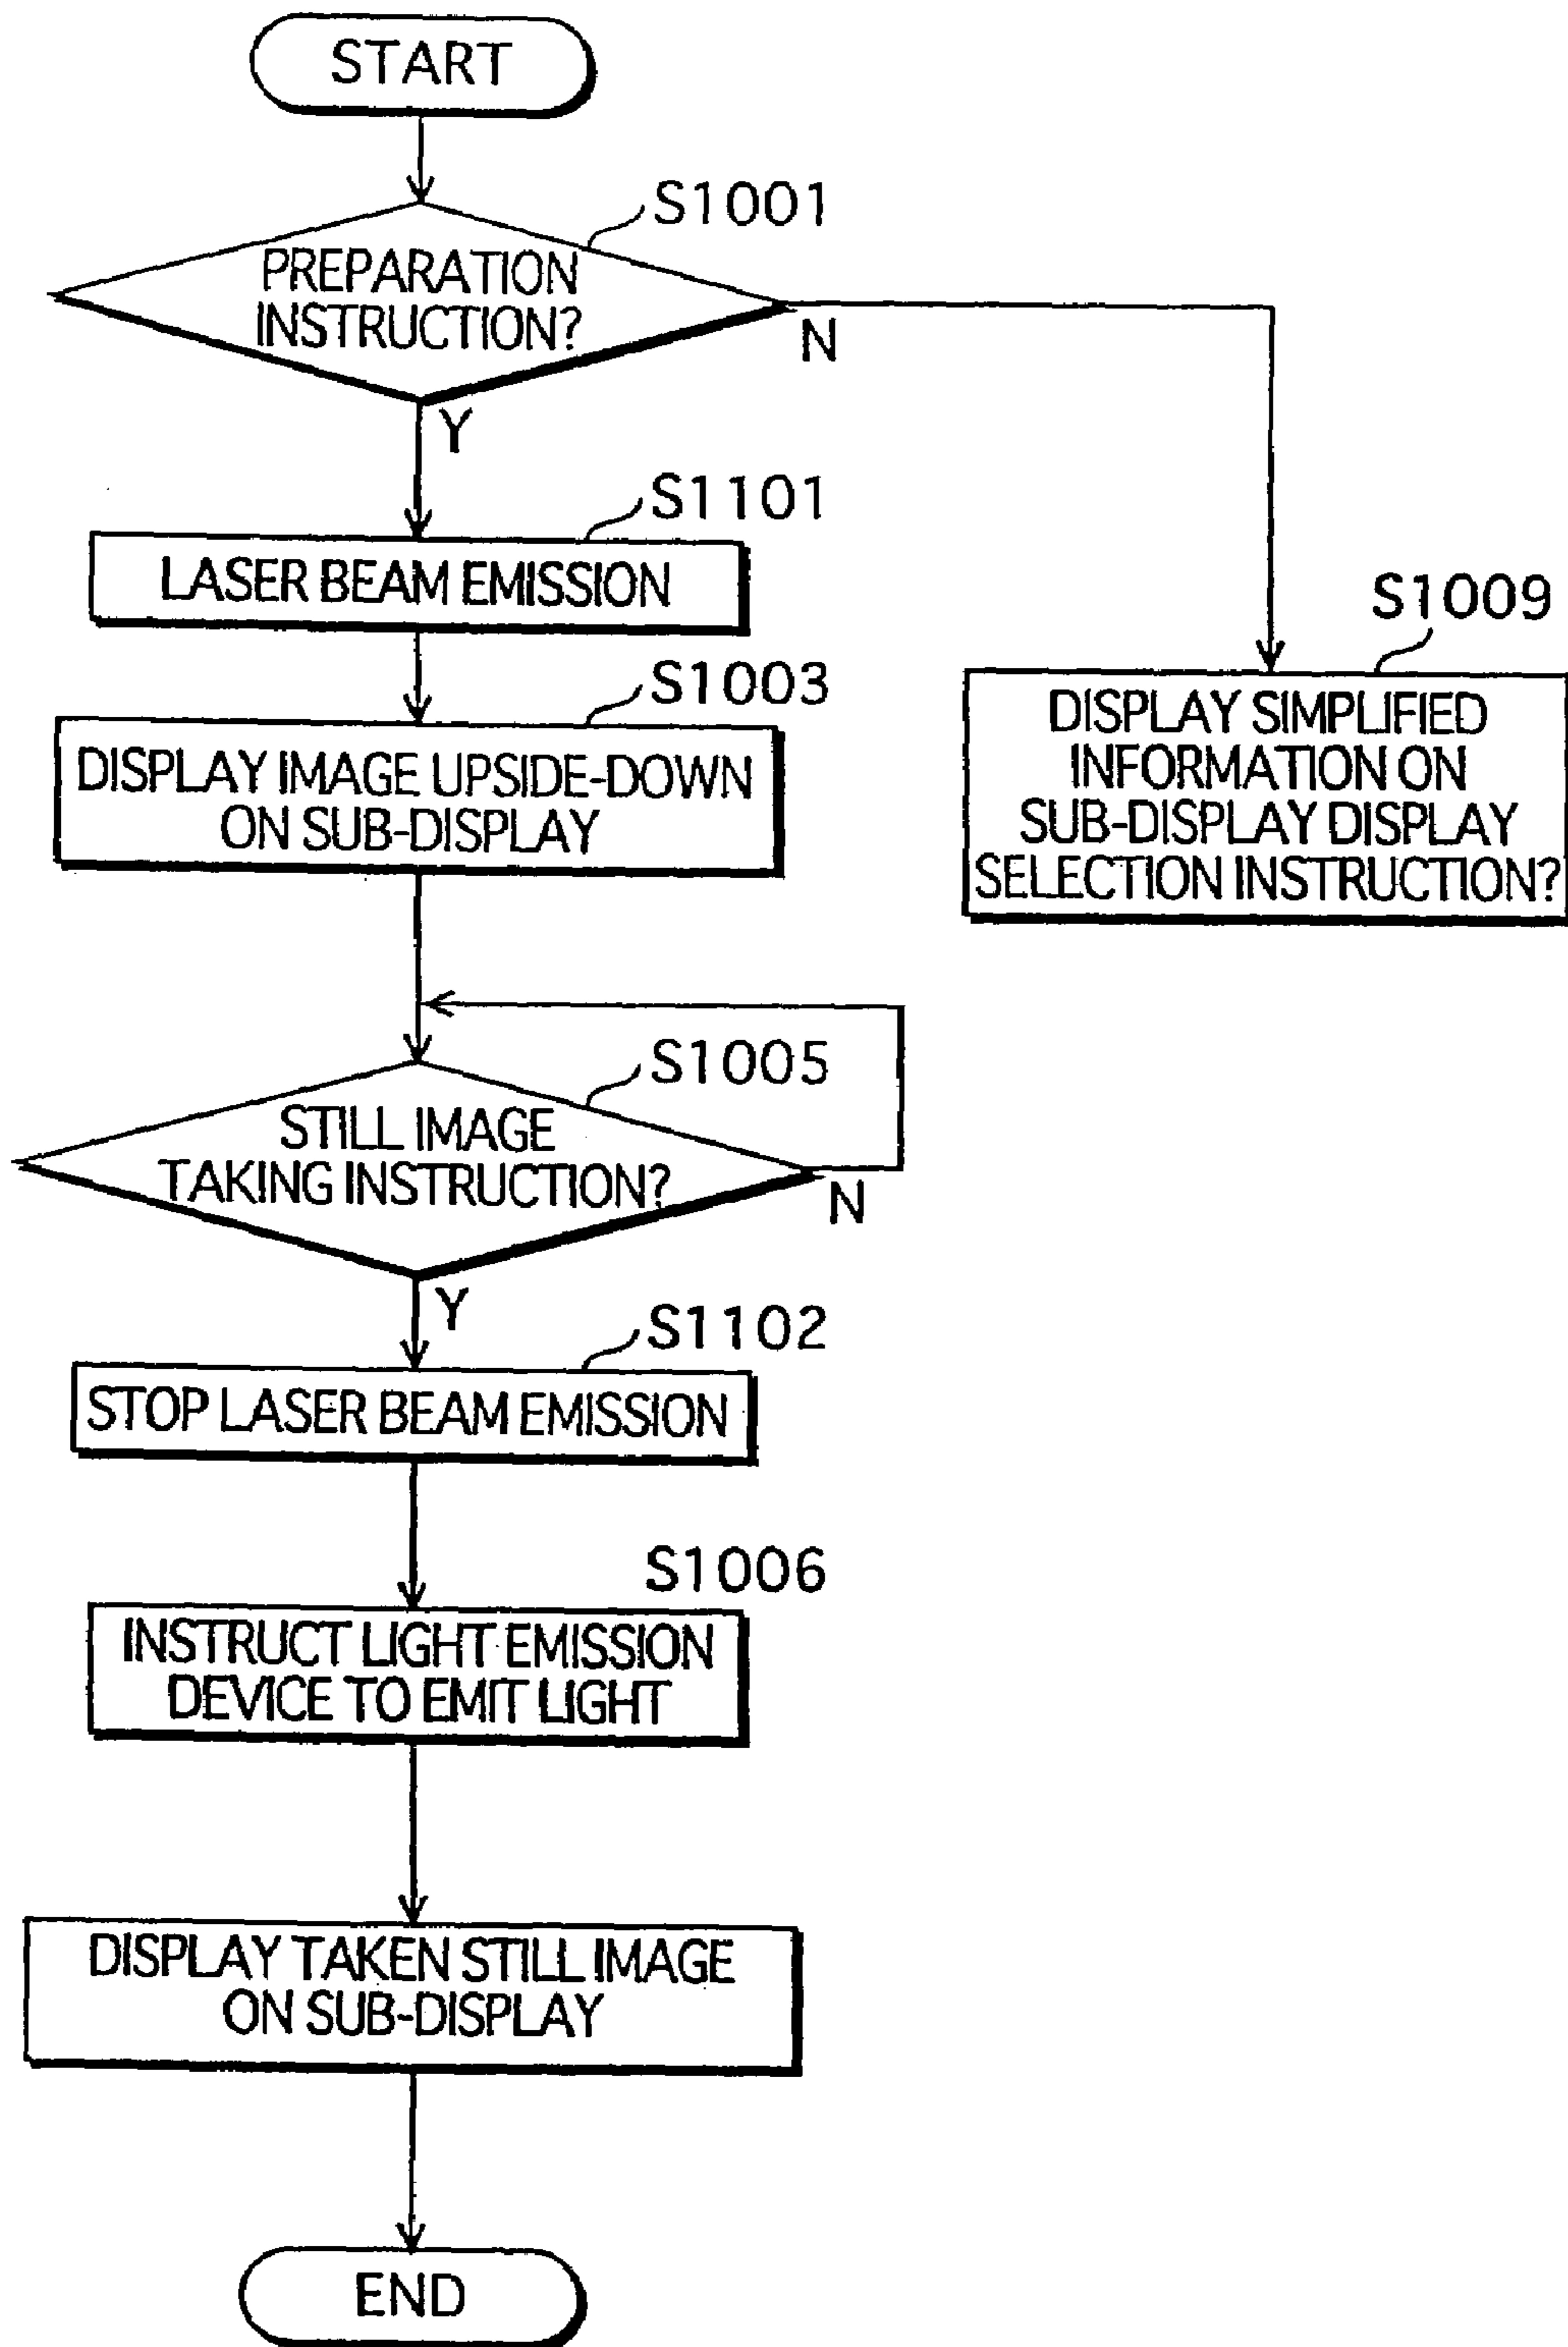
START

S1001

PREPARATION INSTRUCTION?

N

Y

S1101

LASER BEAM EMISSION

S1003

DISPLAY IMAGE UPSIDE-DOWN ON SUB-DISPLAY

S1009

DISPLAY SIMPLIFIED INFORMATION ON SUB-DISPLAY DISPLAY SELECTION INSTRUCTION?

S1005

STILL IMAGE TAKING INSTRUCTION?

N

Y

S1102

STOP LASER BEAM EMISSION

S1006

INSTRUCT LIGHT EMISSION DEVICE TO EMIT LIGHT

DISPLAY TAKEN STILL IMAGE ON SUB-DISPLAY

END